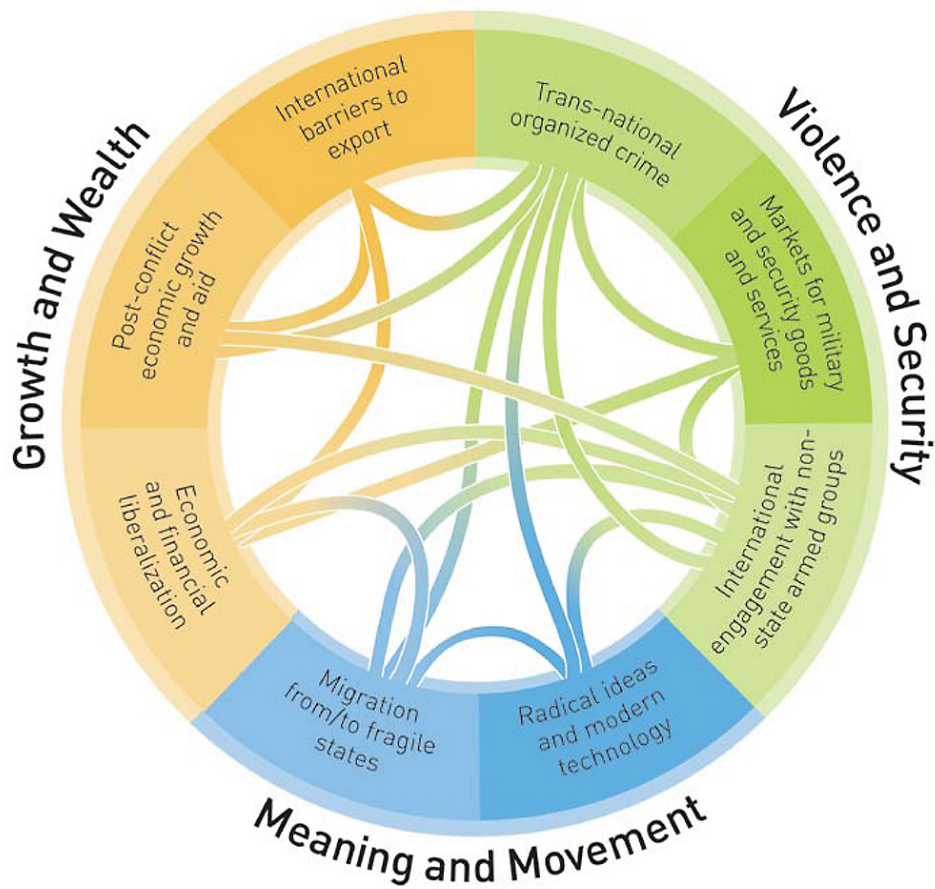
Growth and Wealth

International barriers to export

Post-conflict economic growth and aid

Economic and financial liberalization

Violence and Security

Trans-national organized crime

Markets for military and security goods and services

International engagement with non-state armed groups

Meaning and Movement

Migration from/to fragile states

Radical ideas and modern technology